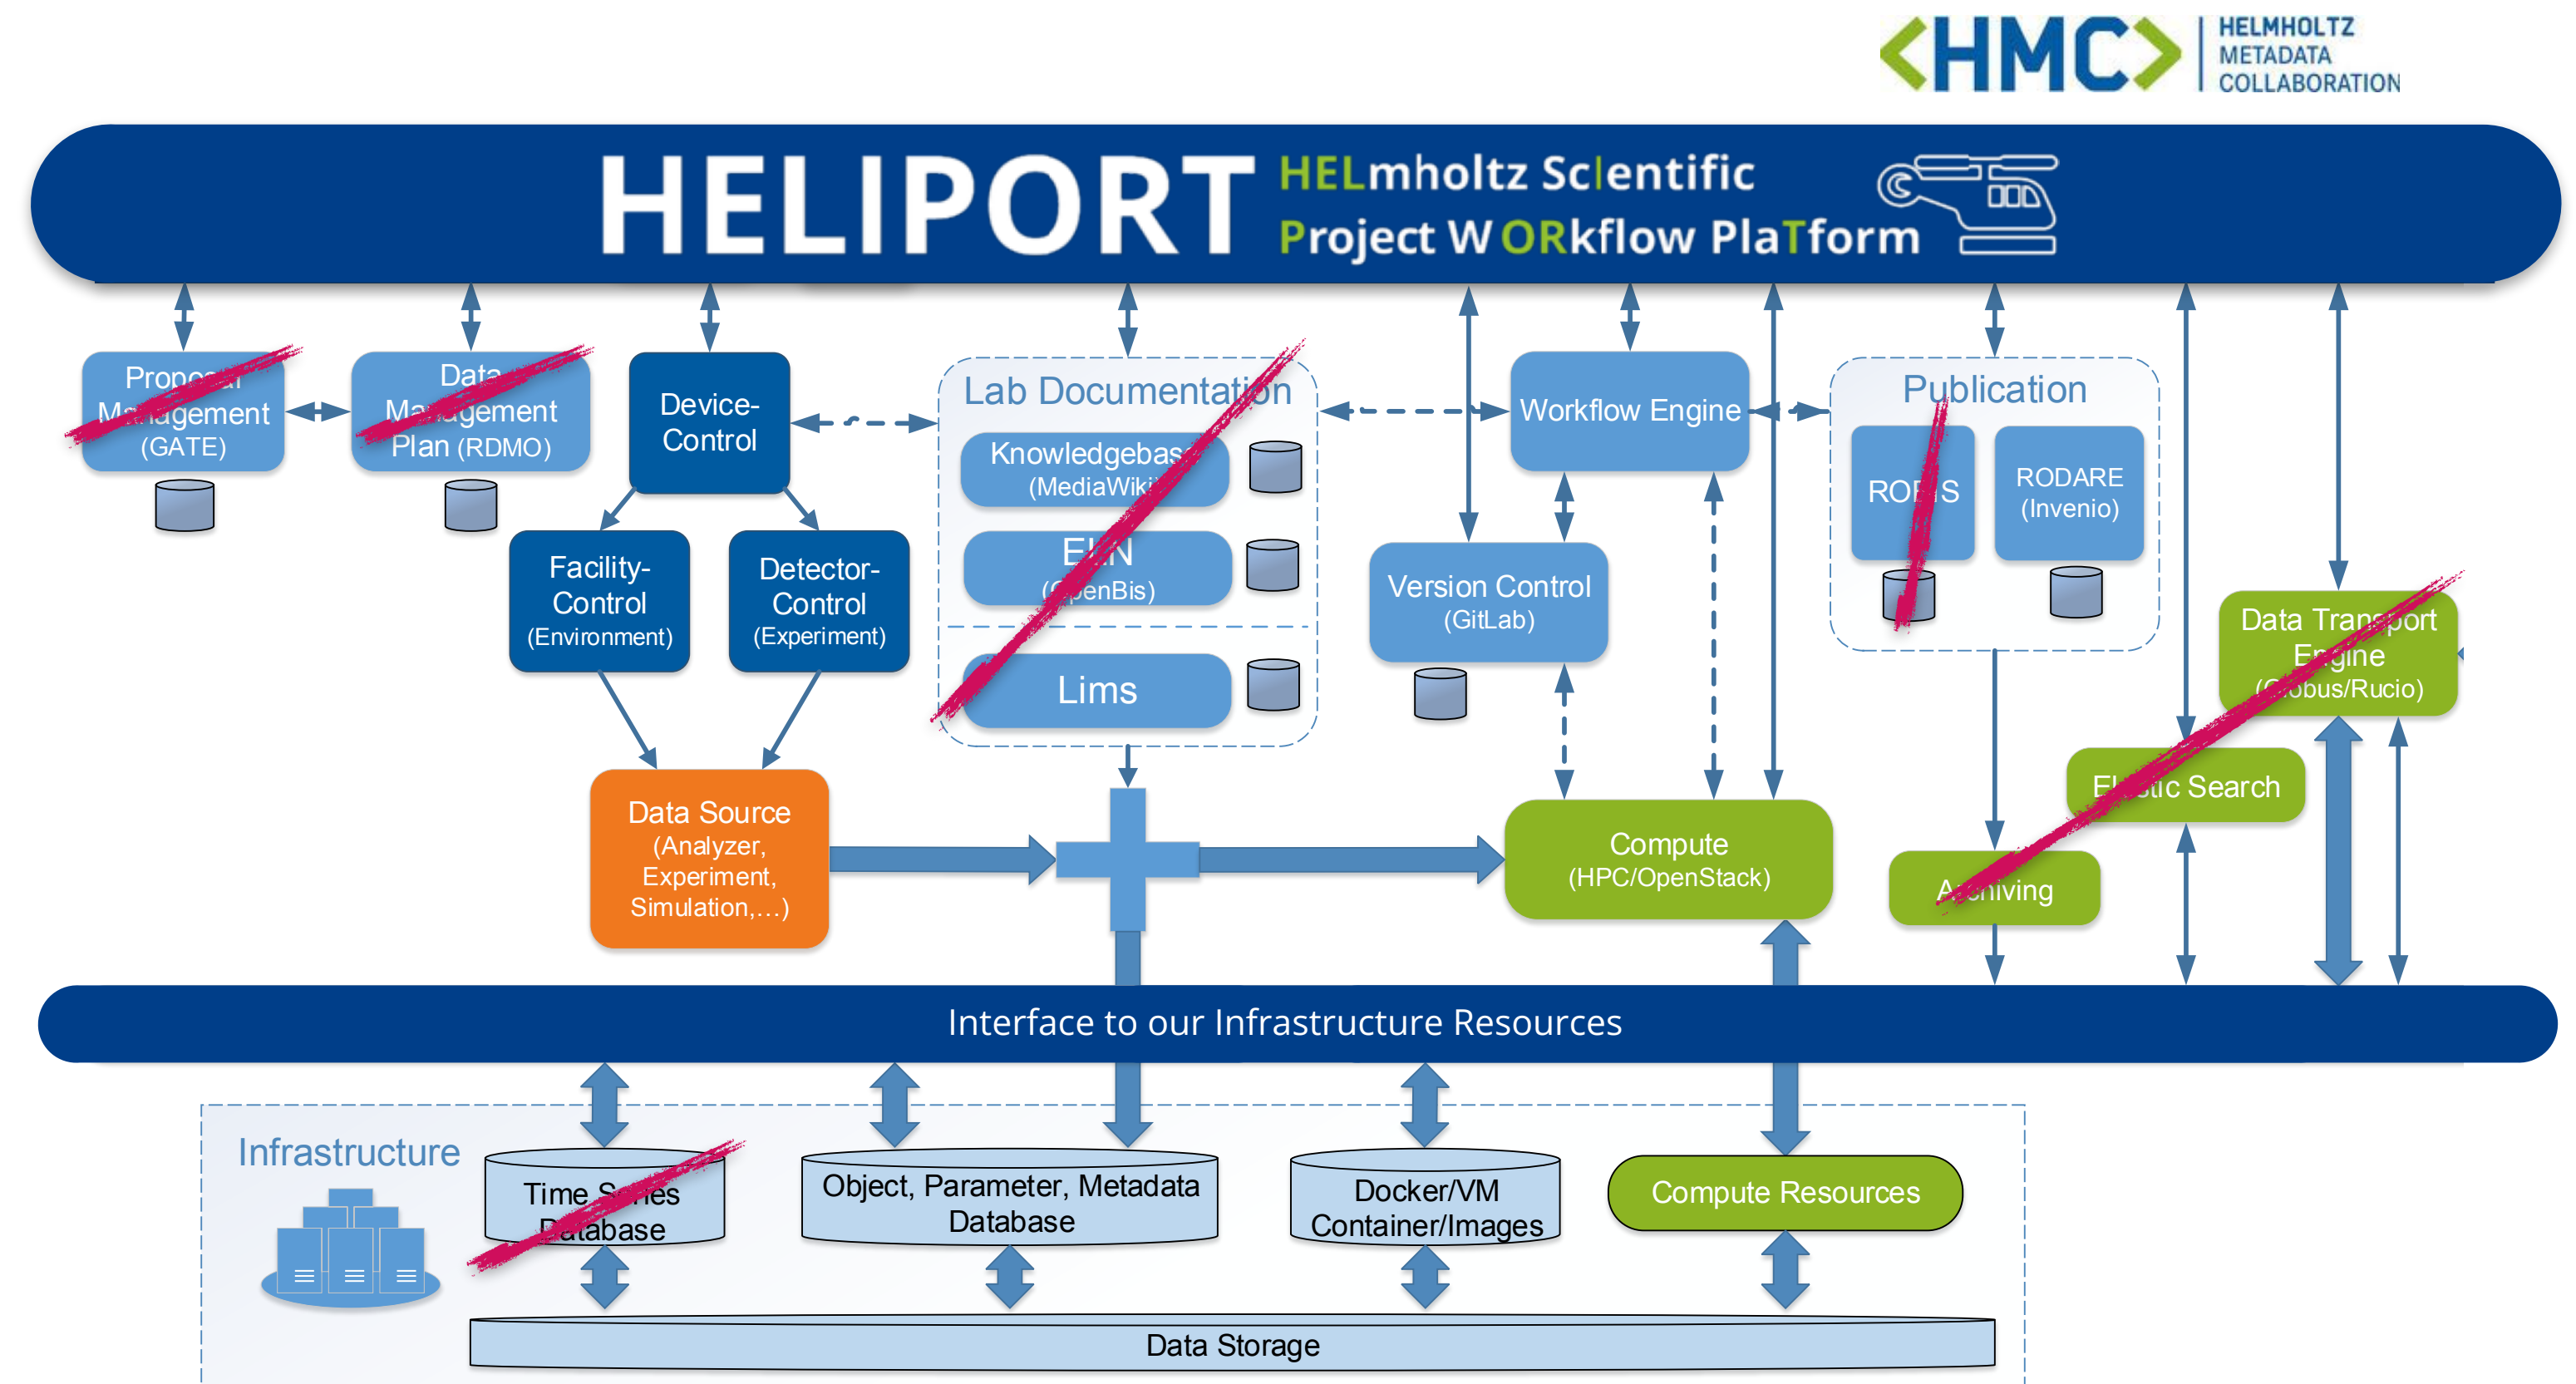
<HMC> HELMHOLTZ METADATA COLLABORATION

HELIPORT HELmholtz ScIentific Project WORkflow PlaTform

Proposal Management (GATE)

Data Management Plan (RDMO)

Device-Control

Facility-Control (Environment)

Detector-Control (Experiment)

Lab Documentation

Knowledgebase (MediaWiki)

ELN (OpenBis)

Lims

Workflow Engine

Version Control (GitLab)

Publication

RODIS

RODARE (Invenio)

Data Transport Engine (Globus/Rucio)

Elastic Search

Archiving

Data Source (Analyzer, Experiment, Simulation,…)

Compute (HPC/OpenStack)

Interface to our Infrastructure Resources

Infrastructure

Time Series Database

Object, Parameter, Metadata Database

Docker/VM Container/Images

Compute Resources

Data Storage